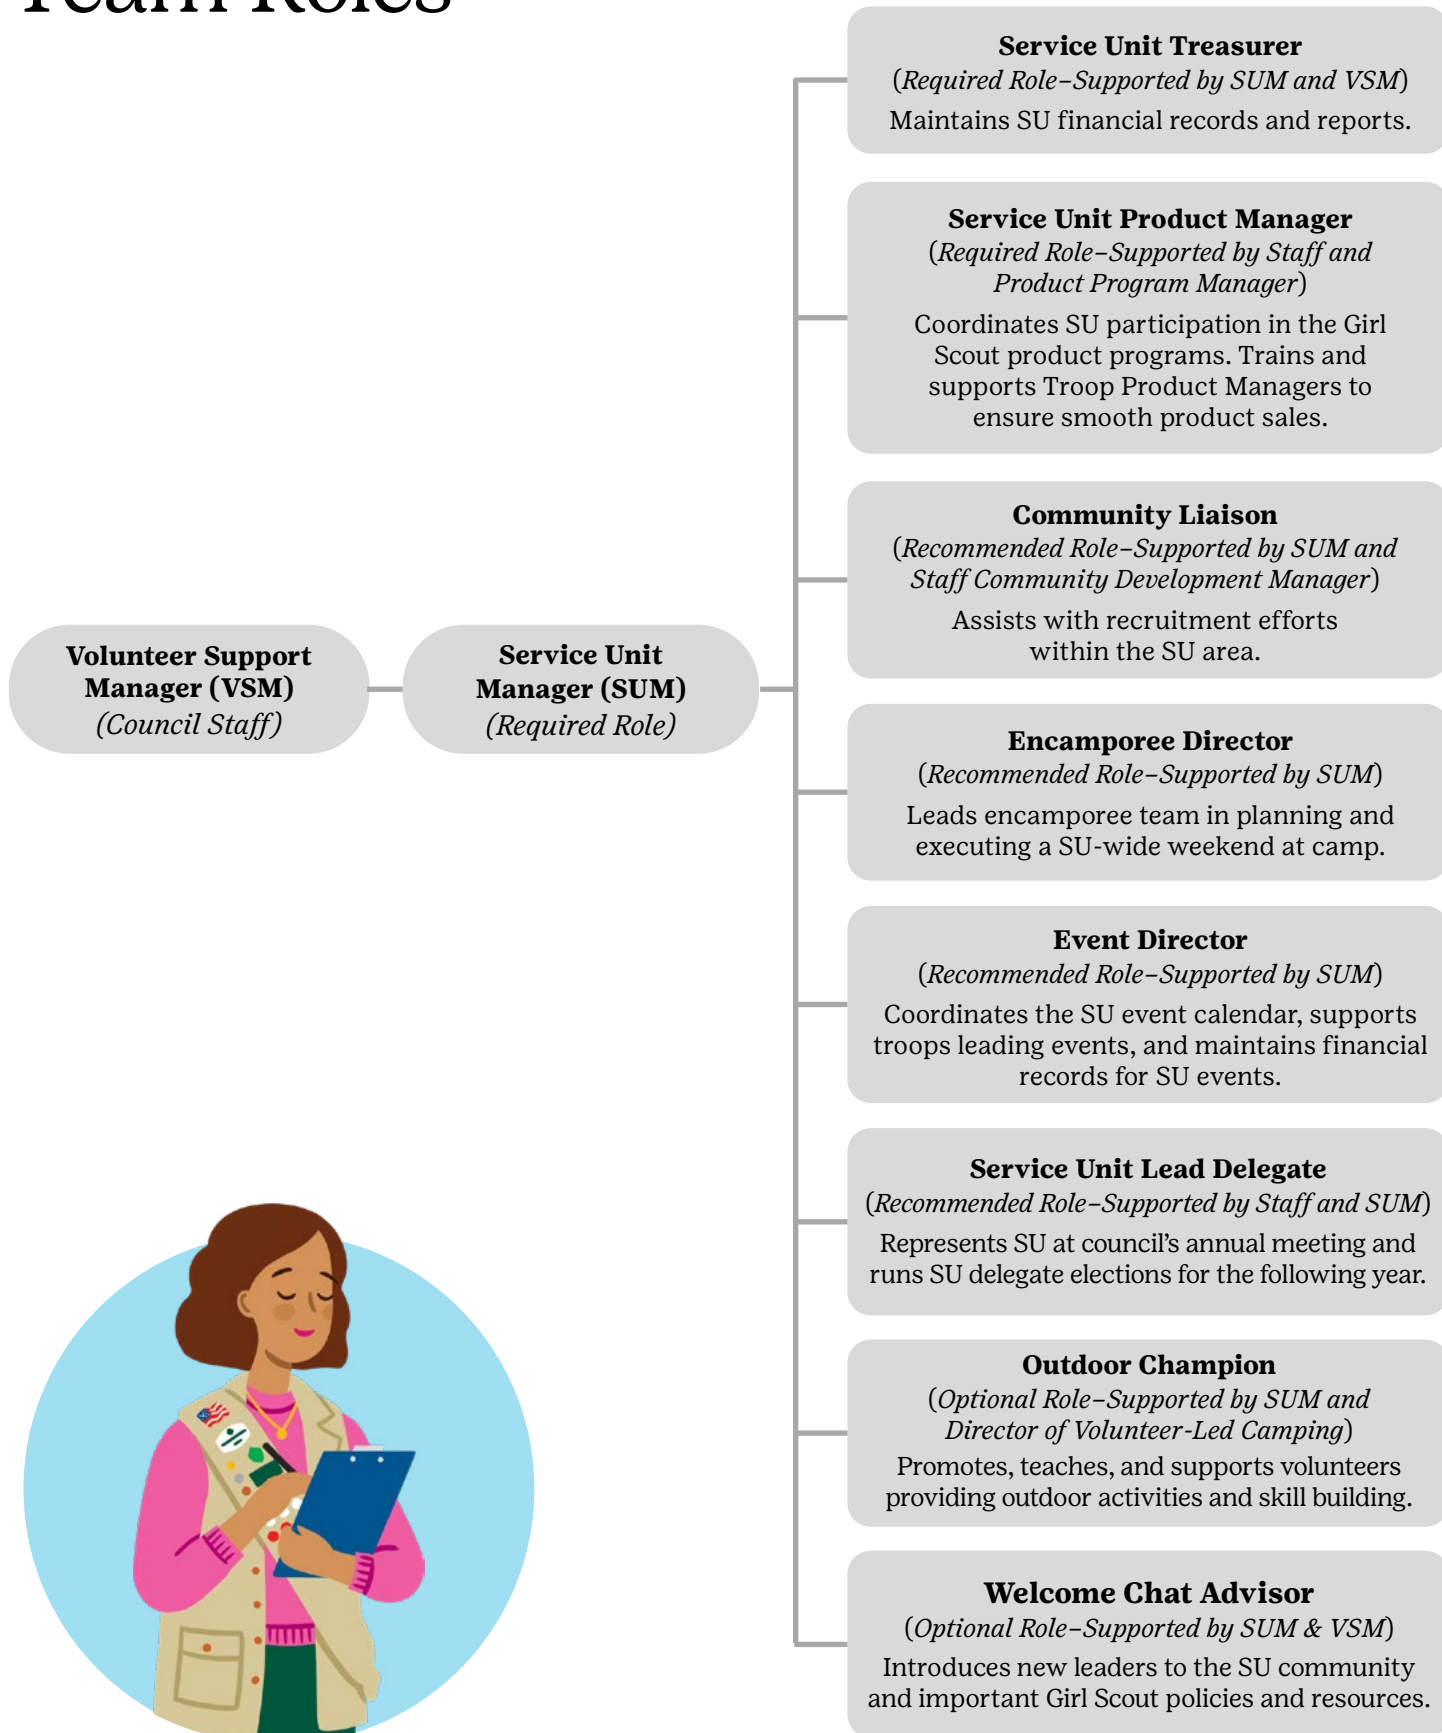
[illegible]

Volunteer Support Manager (VSM)
(Council Staff)

Service Unit Manager (SUM)
(Required Role)

Service Unit Treasurer
(Required Role–Supported by SUM and VSM)
Maintains SU financial records and reports.

Service Unit Product Manager
(Required Role–Supported by Staff and Product Program Manager)
Coordinates SU participation in the Girl Scout product programs. Trains and supports Troop Product Managers to ensure smooth product sales.

Community Liaison
(Recommended Role–Supported by SUM and Staff Community Development Manager)
Assists with recruitment efforts within the SU area.

Encamporee Director
(Recommended Role–Supported by SUM)
Leads encamporee team in planning and executing a SU-wide weekend at camp.

Event Director
(Recommended Role–Supported by SUM)
Coordinates the SU event calendar, supports troops leading events, and maintains financial records for SU events.

Service Unit Lead Delegate
(Recommended Role–Supported by Staff and SUM)
Represents SU at council's annual meeting and runs SU delegate elections for the following year.

Outdoor Champion
(Optional Role–Supported by SUM and Director of Volunteer-Led Camping)
Promotes, teaches, and supports volunteers providing outdoor activities and skill building.

Welcome Chat Advisor
(Optional Role–Supported by SUM & VSM)
Introduces new leaders to the SU community and important Girl Scout policies and resources.